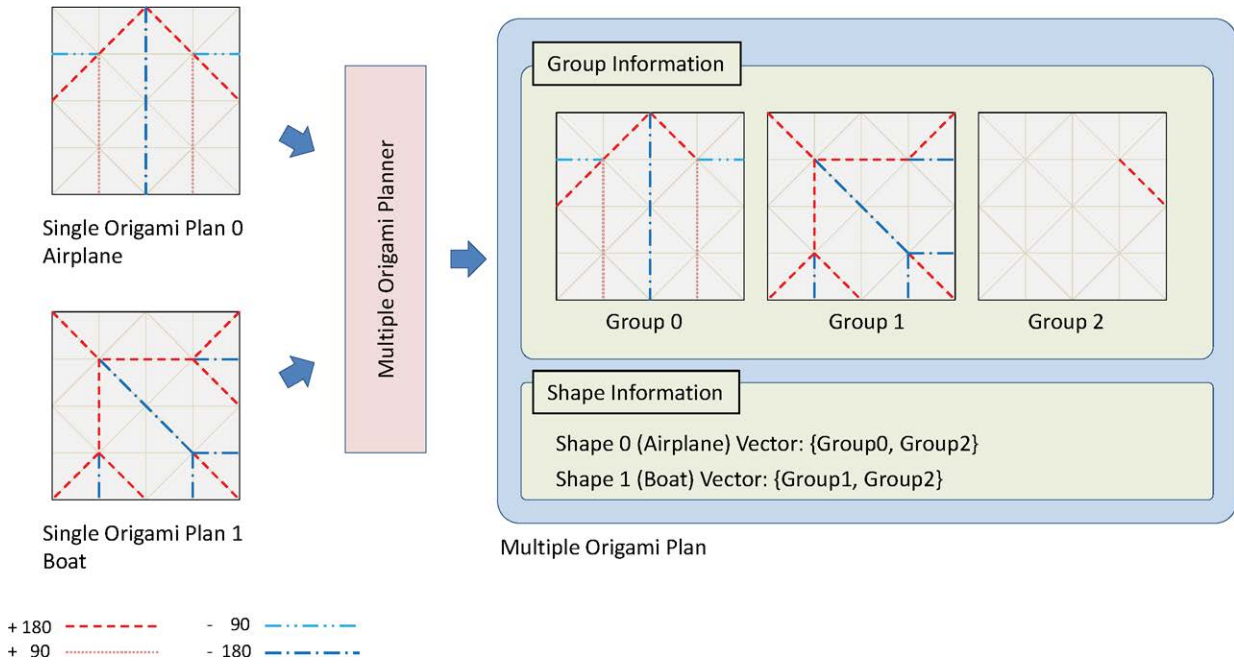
Single Origami Plan 0
Airplane

Single Origami Plan 1
Boat

Multiple Origami Planner

Group Information

Group 0

Group 1

Group 2

Shape Information

Shape 0 (Airplane) Vector: {Group0, Group2}

Shape 1 (Boat) Vector: {Group1, Group2}

Multiple Origami Plan

+ 180

+ 90

- 90

- 180